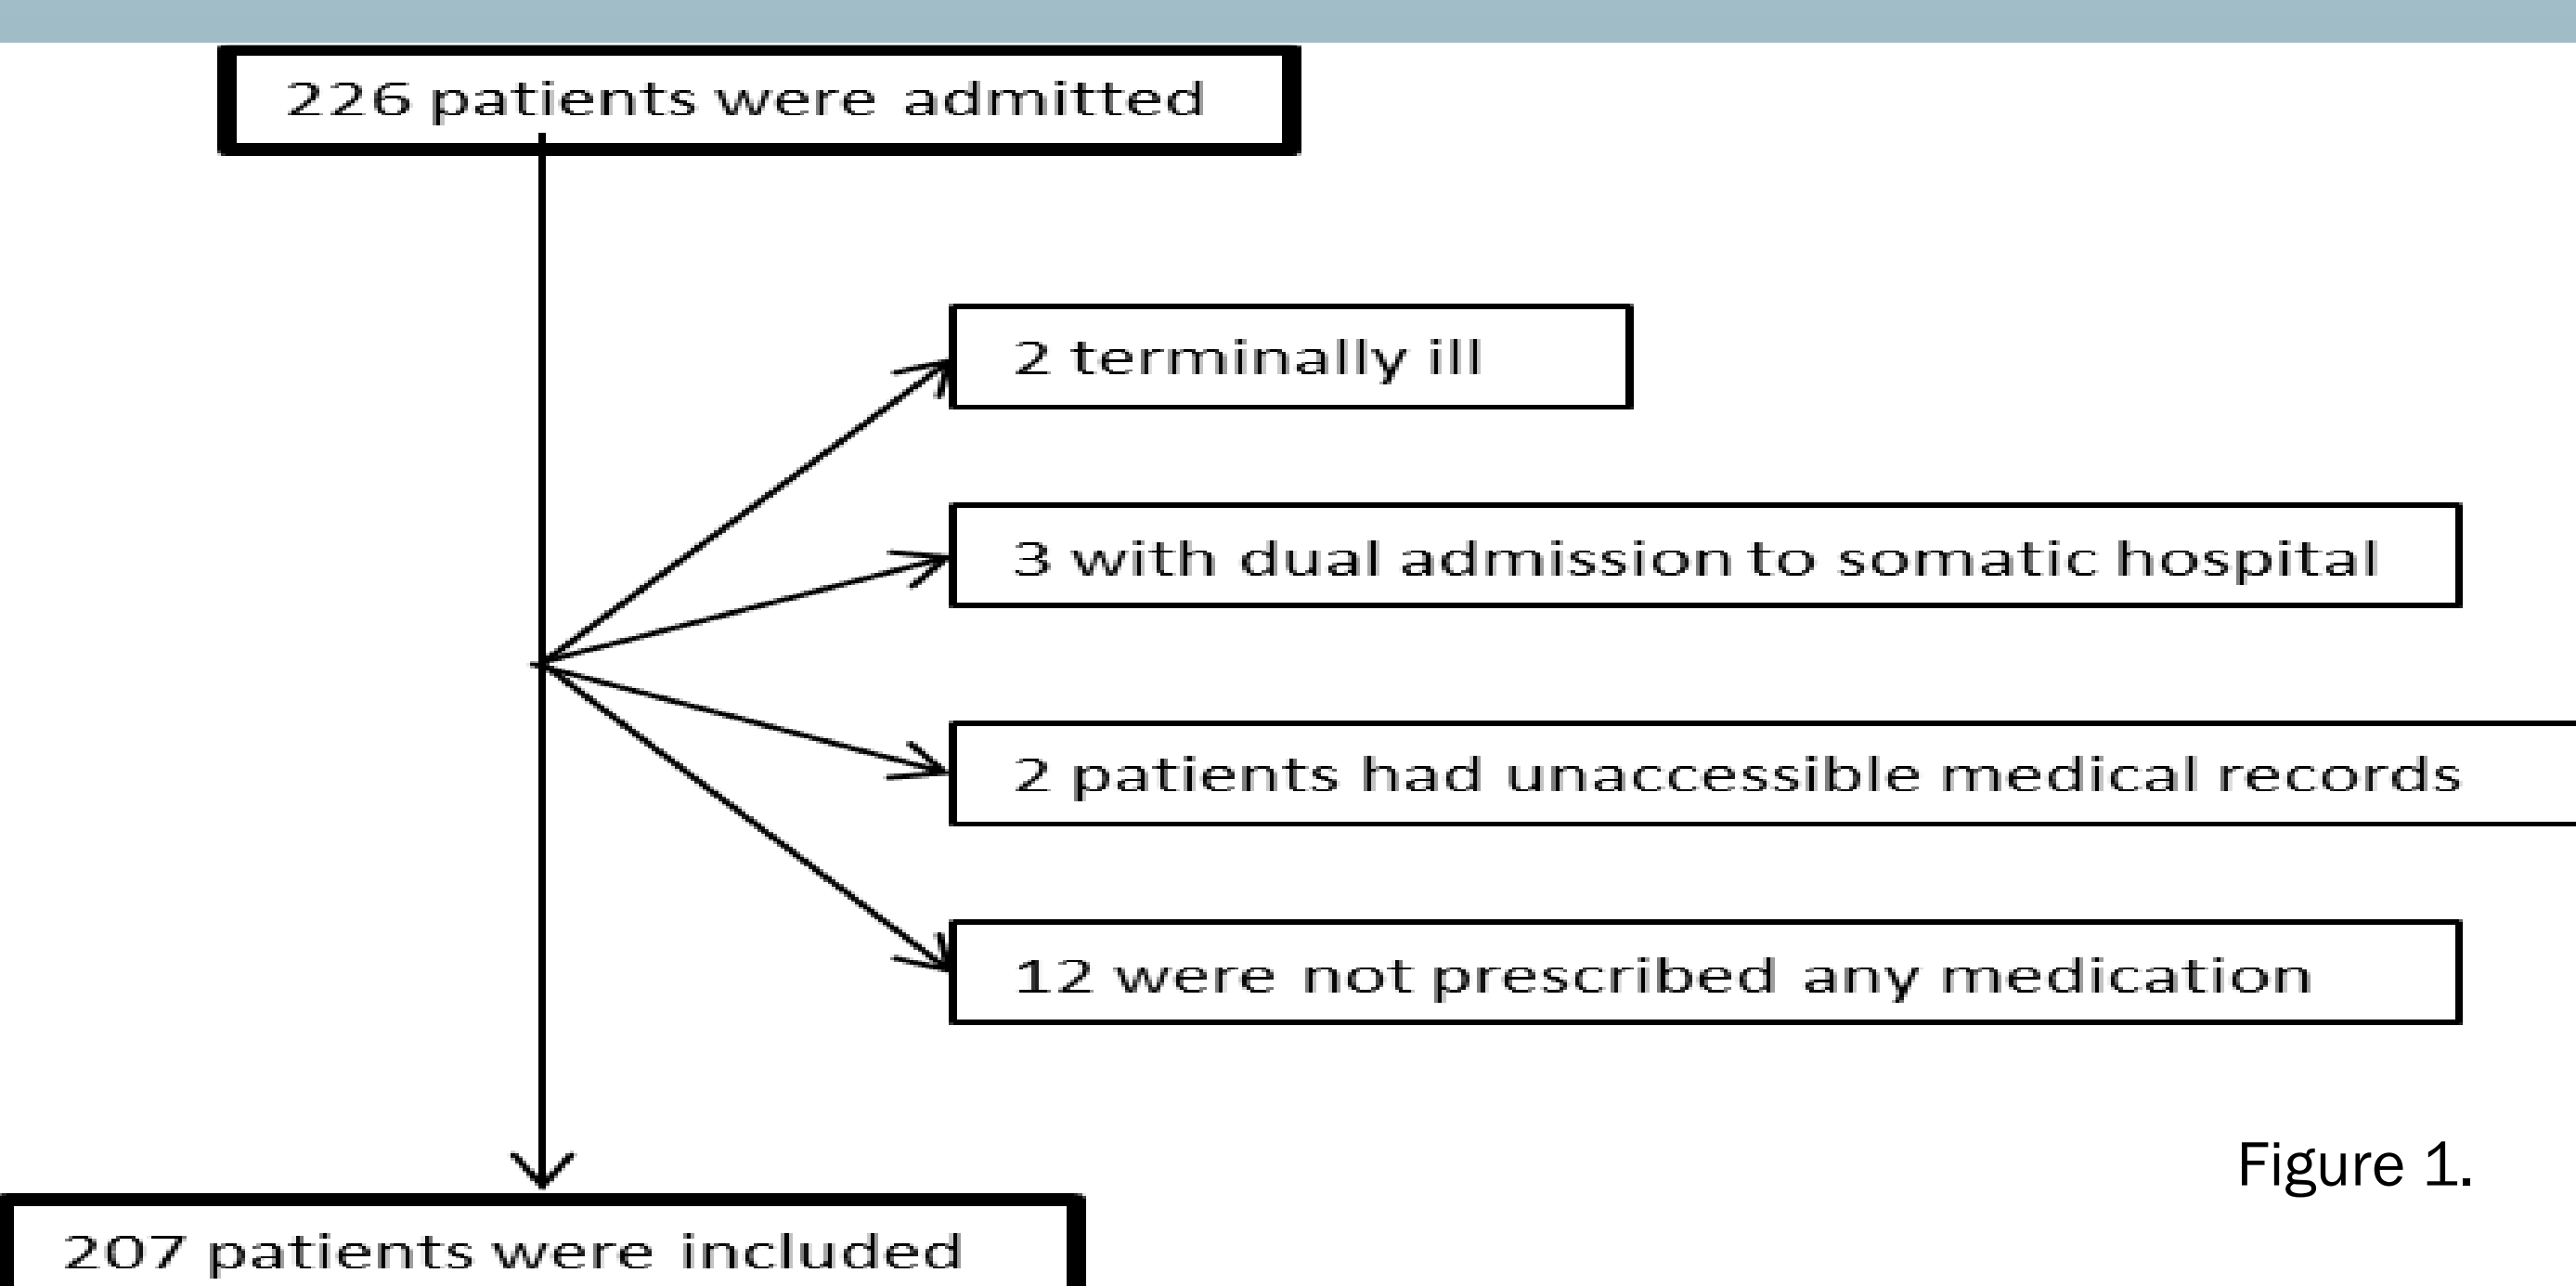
226 patients were admitted

2 terminally ill

3 with dual admission to somatic hospital

2 patients had unaccessible medical records

12 were not prescribed any medication

Figure 1.

207 patients were included